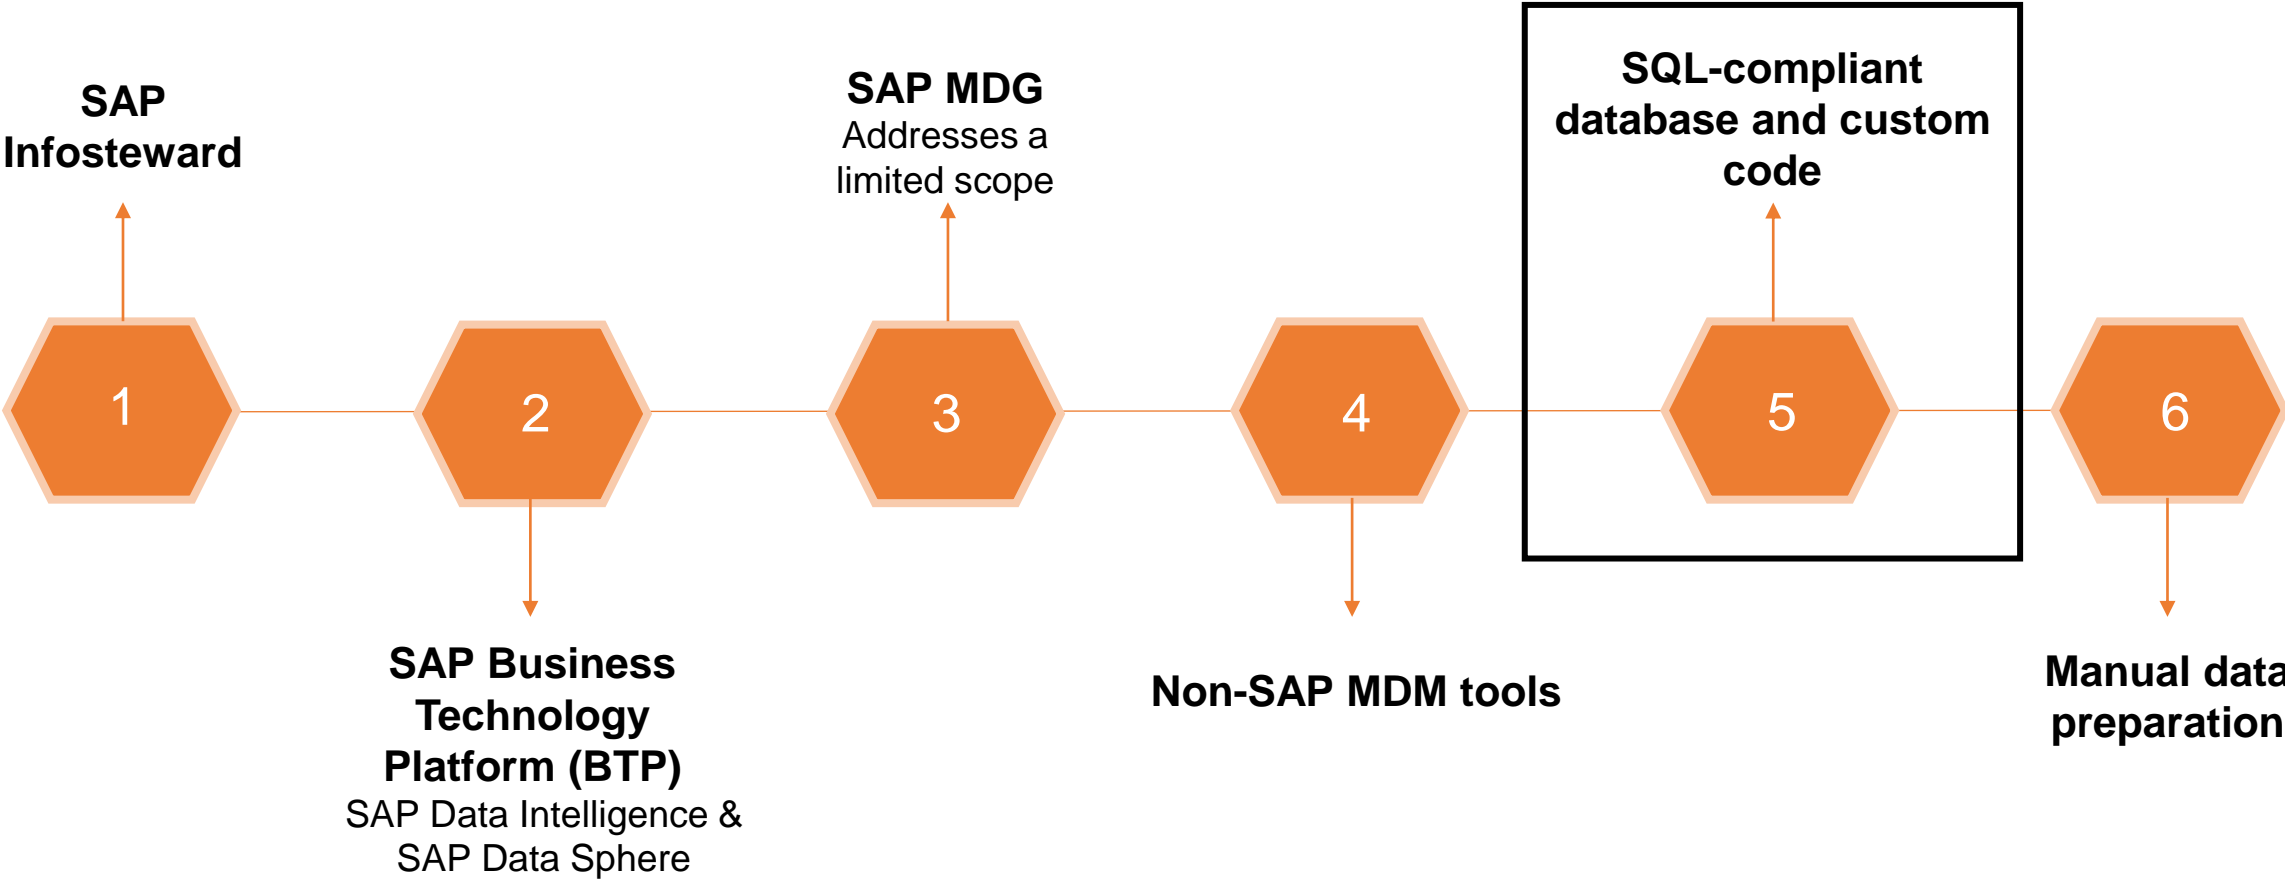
SAP Infosteward

SAP MDG
Addresses a limited scope

SQL-compliant database and custom code

1

2

3

4

5

6

SAP Business Technology Platform (BTP)
SAP Data Intelligence & SAP Data Sphere

Non-SAP MDM tools

Manual data preparation